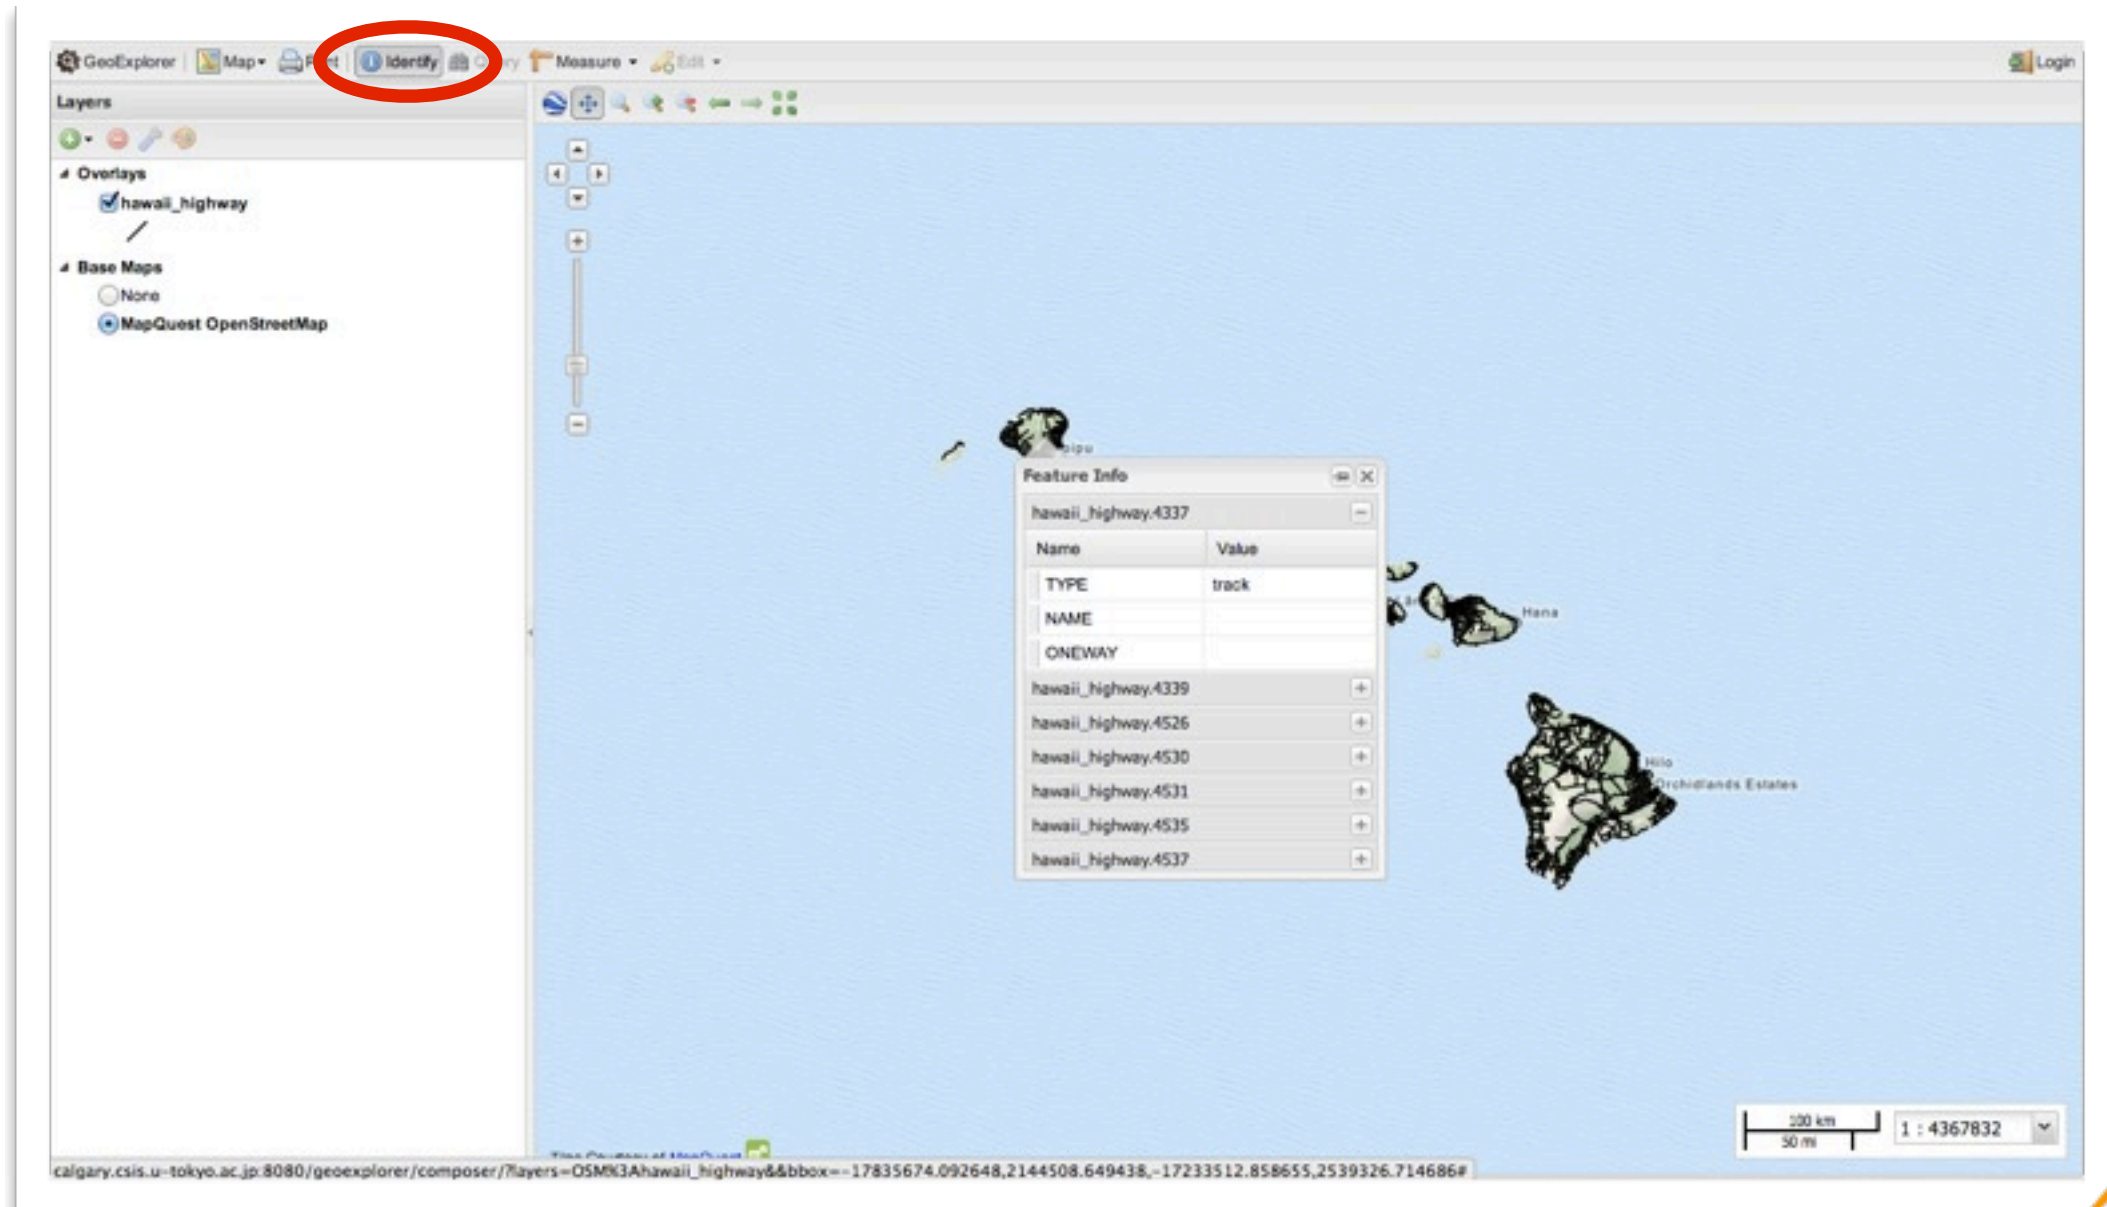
GeoExplorer | Map | P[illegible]t | Identify | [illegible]ry | Measure | Edit | Login

Layers

Overlays
hawaii_highway
Base Maps
None
MapQuest OpenStreetMap

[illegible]ipu
Hana
Hilo
Orchidlands Estates

Feature Info
hawaii_highway.4337

| Name | Value |
|---|---|
| TYPE | track |
| NAME | |
| ONEWAY | |

hawaii_highway.4339
hawaii_highway.4526
hawaii_highway.4530
hawaii_highway.4531
hawaii_highway.4535
hawaii_highway.4537

100 km
50 mi
1 : 4367832

Tiles Courtesy of MapQuest

calgary.csis.u-tokyo.ac.jp:8080/geoexplorer/composer/?layers=OSM%3Ahawaii_highway&&bbox=-17835674.092648,2144508.649438,-17233512.858655,2539326.714686#